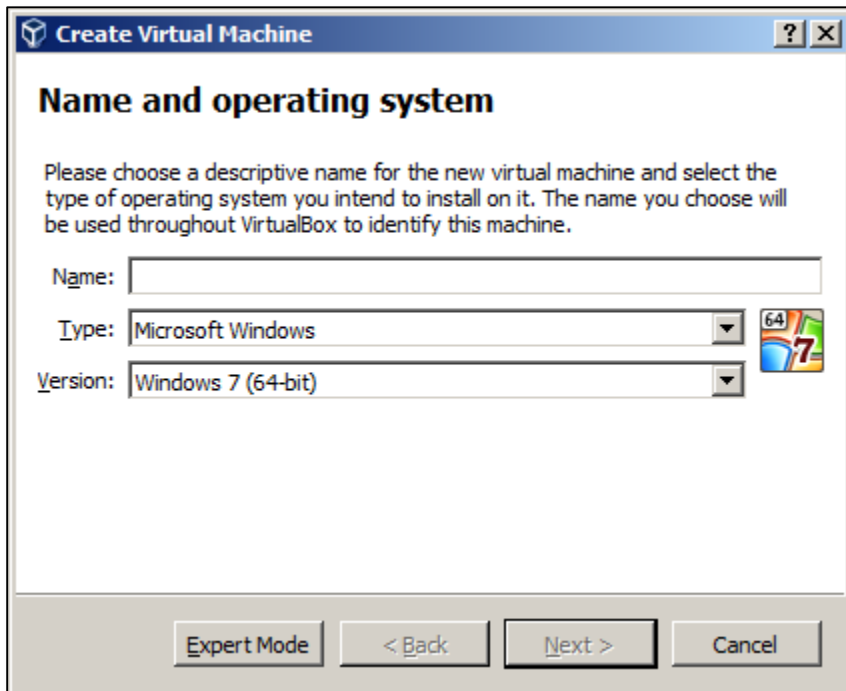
Create Virtual Machine

? X

Name and operating system

Please choose a descriptive name for the new virtual machine and select the type of operating system you intend to install on it. The name you choose will be used throughout VirtualBox to identify this machine.

Name:

Type: Microsoft Windows

Version: Windows 7 (64-bit)

64

7

Expert Mode

< Back

Next >

Cancel